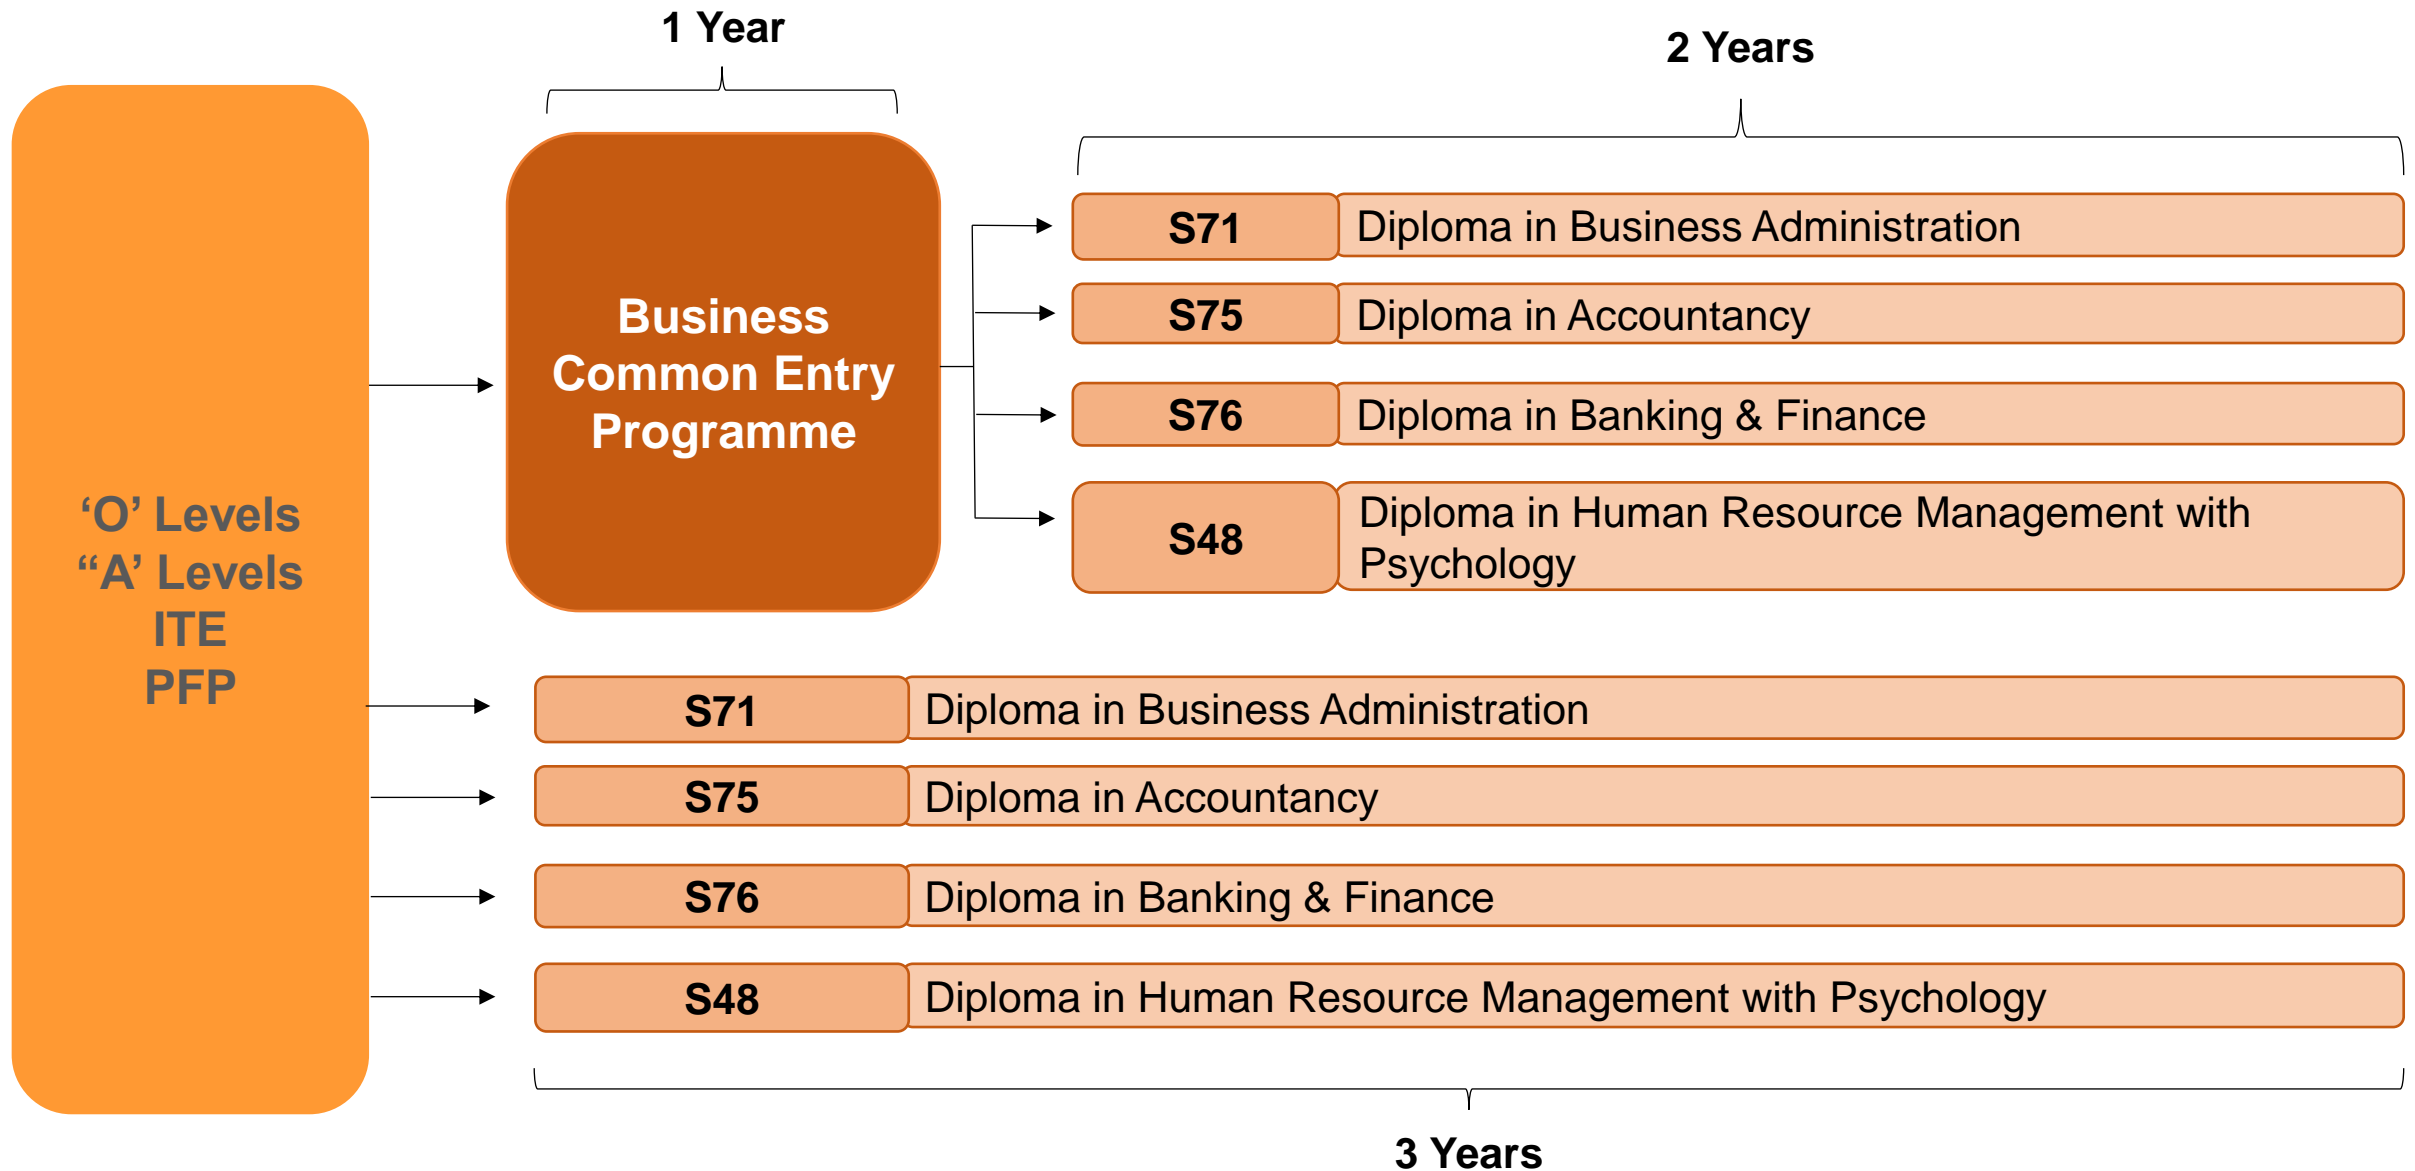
‘O’ Levels
“A’ Levels
ITE
PFP

1 Year

Business Common Entry Programme

2 Years

S71 Diploma in Business Administration

S75 Diploma in Accountancy

S76 Diploma in Banking & Finance

S48 Diploma in Human Resource Management with Psychology

S71 Diploma in Business Administration

S75 Diploma in Accountancy

S76 Diploma in Banking & Finance

S48 Diploma in Human Resource Management with Psychology

3 Years